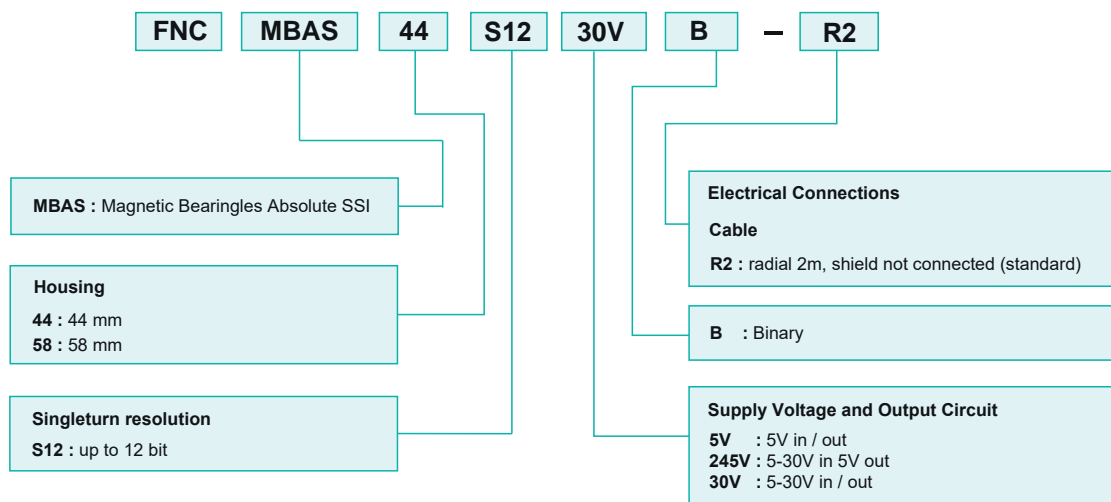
FNC MBAS 44 S12 30V B – R2

MBAS : Magnetic Bearingles Absolute SSI

Housing

44 : 44 mm
58 : 58 mm

Singleturn resolution

S12 : up to 12 bit

Electrical Connections

Cable

R2 : radial 2m, shield not connected (standard)

B : Binary

Supply Voltage and Output Circuit

5V : 5V in / out
245V : 5-30V in 5V out
30V : 5-30V in / out